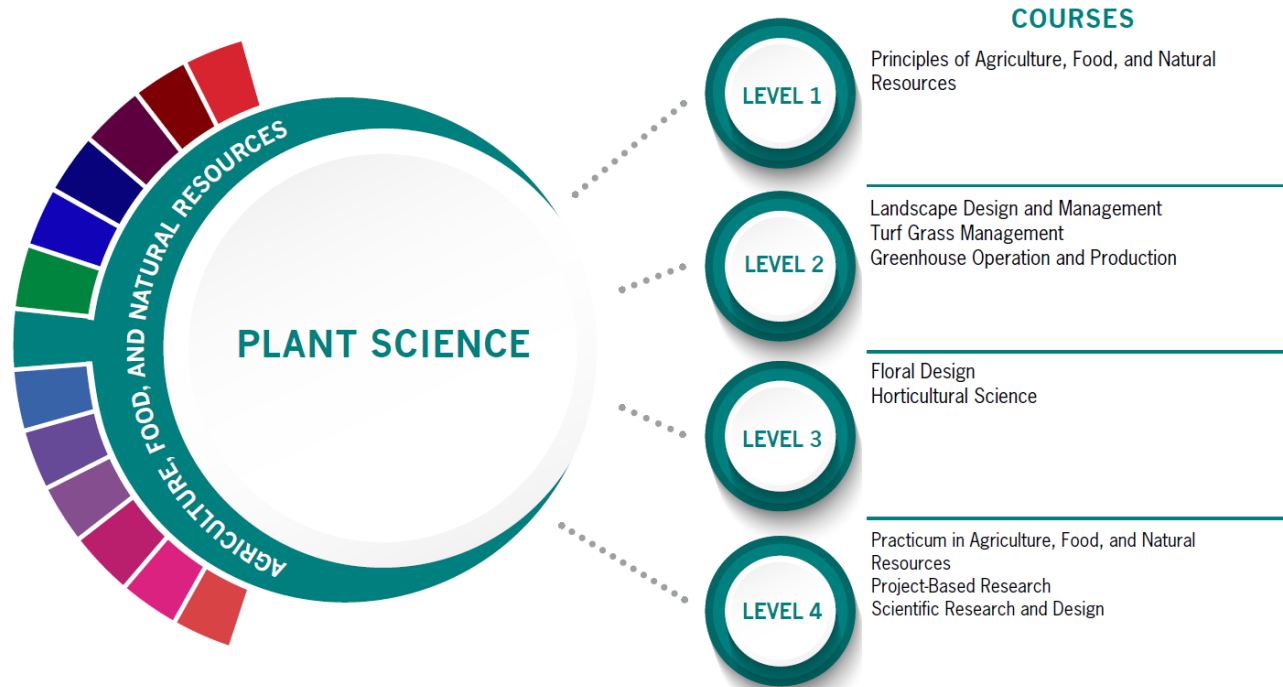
AGRICULTURE, FOOD, AND NATURAL RESOURCES

PLANT SCIENCE

COURSES

LEVEL 1

Principles of Agriculture, Food, and Natural Resources

LEVEL 2

Landscape Design and Management
Turf Grass Management
Greenhouse Operation and Production

LEVEL 3

Floral Design
Horticultural Science

LEVEL 4

Practicum in Agriculture, Food, and Natural Resources
Project-Based Research
Scientific Research and Design